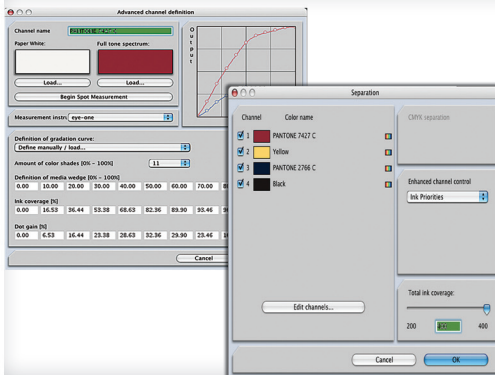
Advanced channel definition

Channel name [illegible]

Paper White:

Full tone spectrum:

Load...

Load...

Begin Spot Measurement

O
u
t
p
u
t

Measurement instr eye-one

Definition of gradation curve:

Define manually / load...

Amount of color shades [0% – 100%]

11

Definition of media wedge [0% – 100%]

| 0.00 | 10.00 | 20.00 | 30.00 | 40.00 | 50.00 | 60.00 | 70.00 | 8 |
|---|---|---|---|---|---|---|---|---|

Ink coverage [%]

| 0.00 | 16.53 | 36.44 | 53.38 | 68.63 | 82.36 | 89.90 | 93.46 | 9 |
|---|---|---|---|---|---|---|---|---|

Dot gain [%]

| 0.00 | 6.53 | 16.44 | 23.38 | 28.63 | 32.36 | 29.90 | 23.46 | 1 |
|---|---|---|---|---|---|---|---|---|

Cancel

Separation

Channel Color name

1 PANTONE 7427 C

2 Yellow

3 PANTONE 2766 C

4 Black

CMYK separation

Enhanced channel control

Ink Priorities

Edit channels...

Total ink coverage:

200 300 400

Cancel

OK